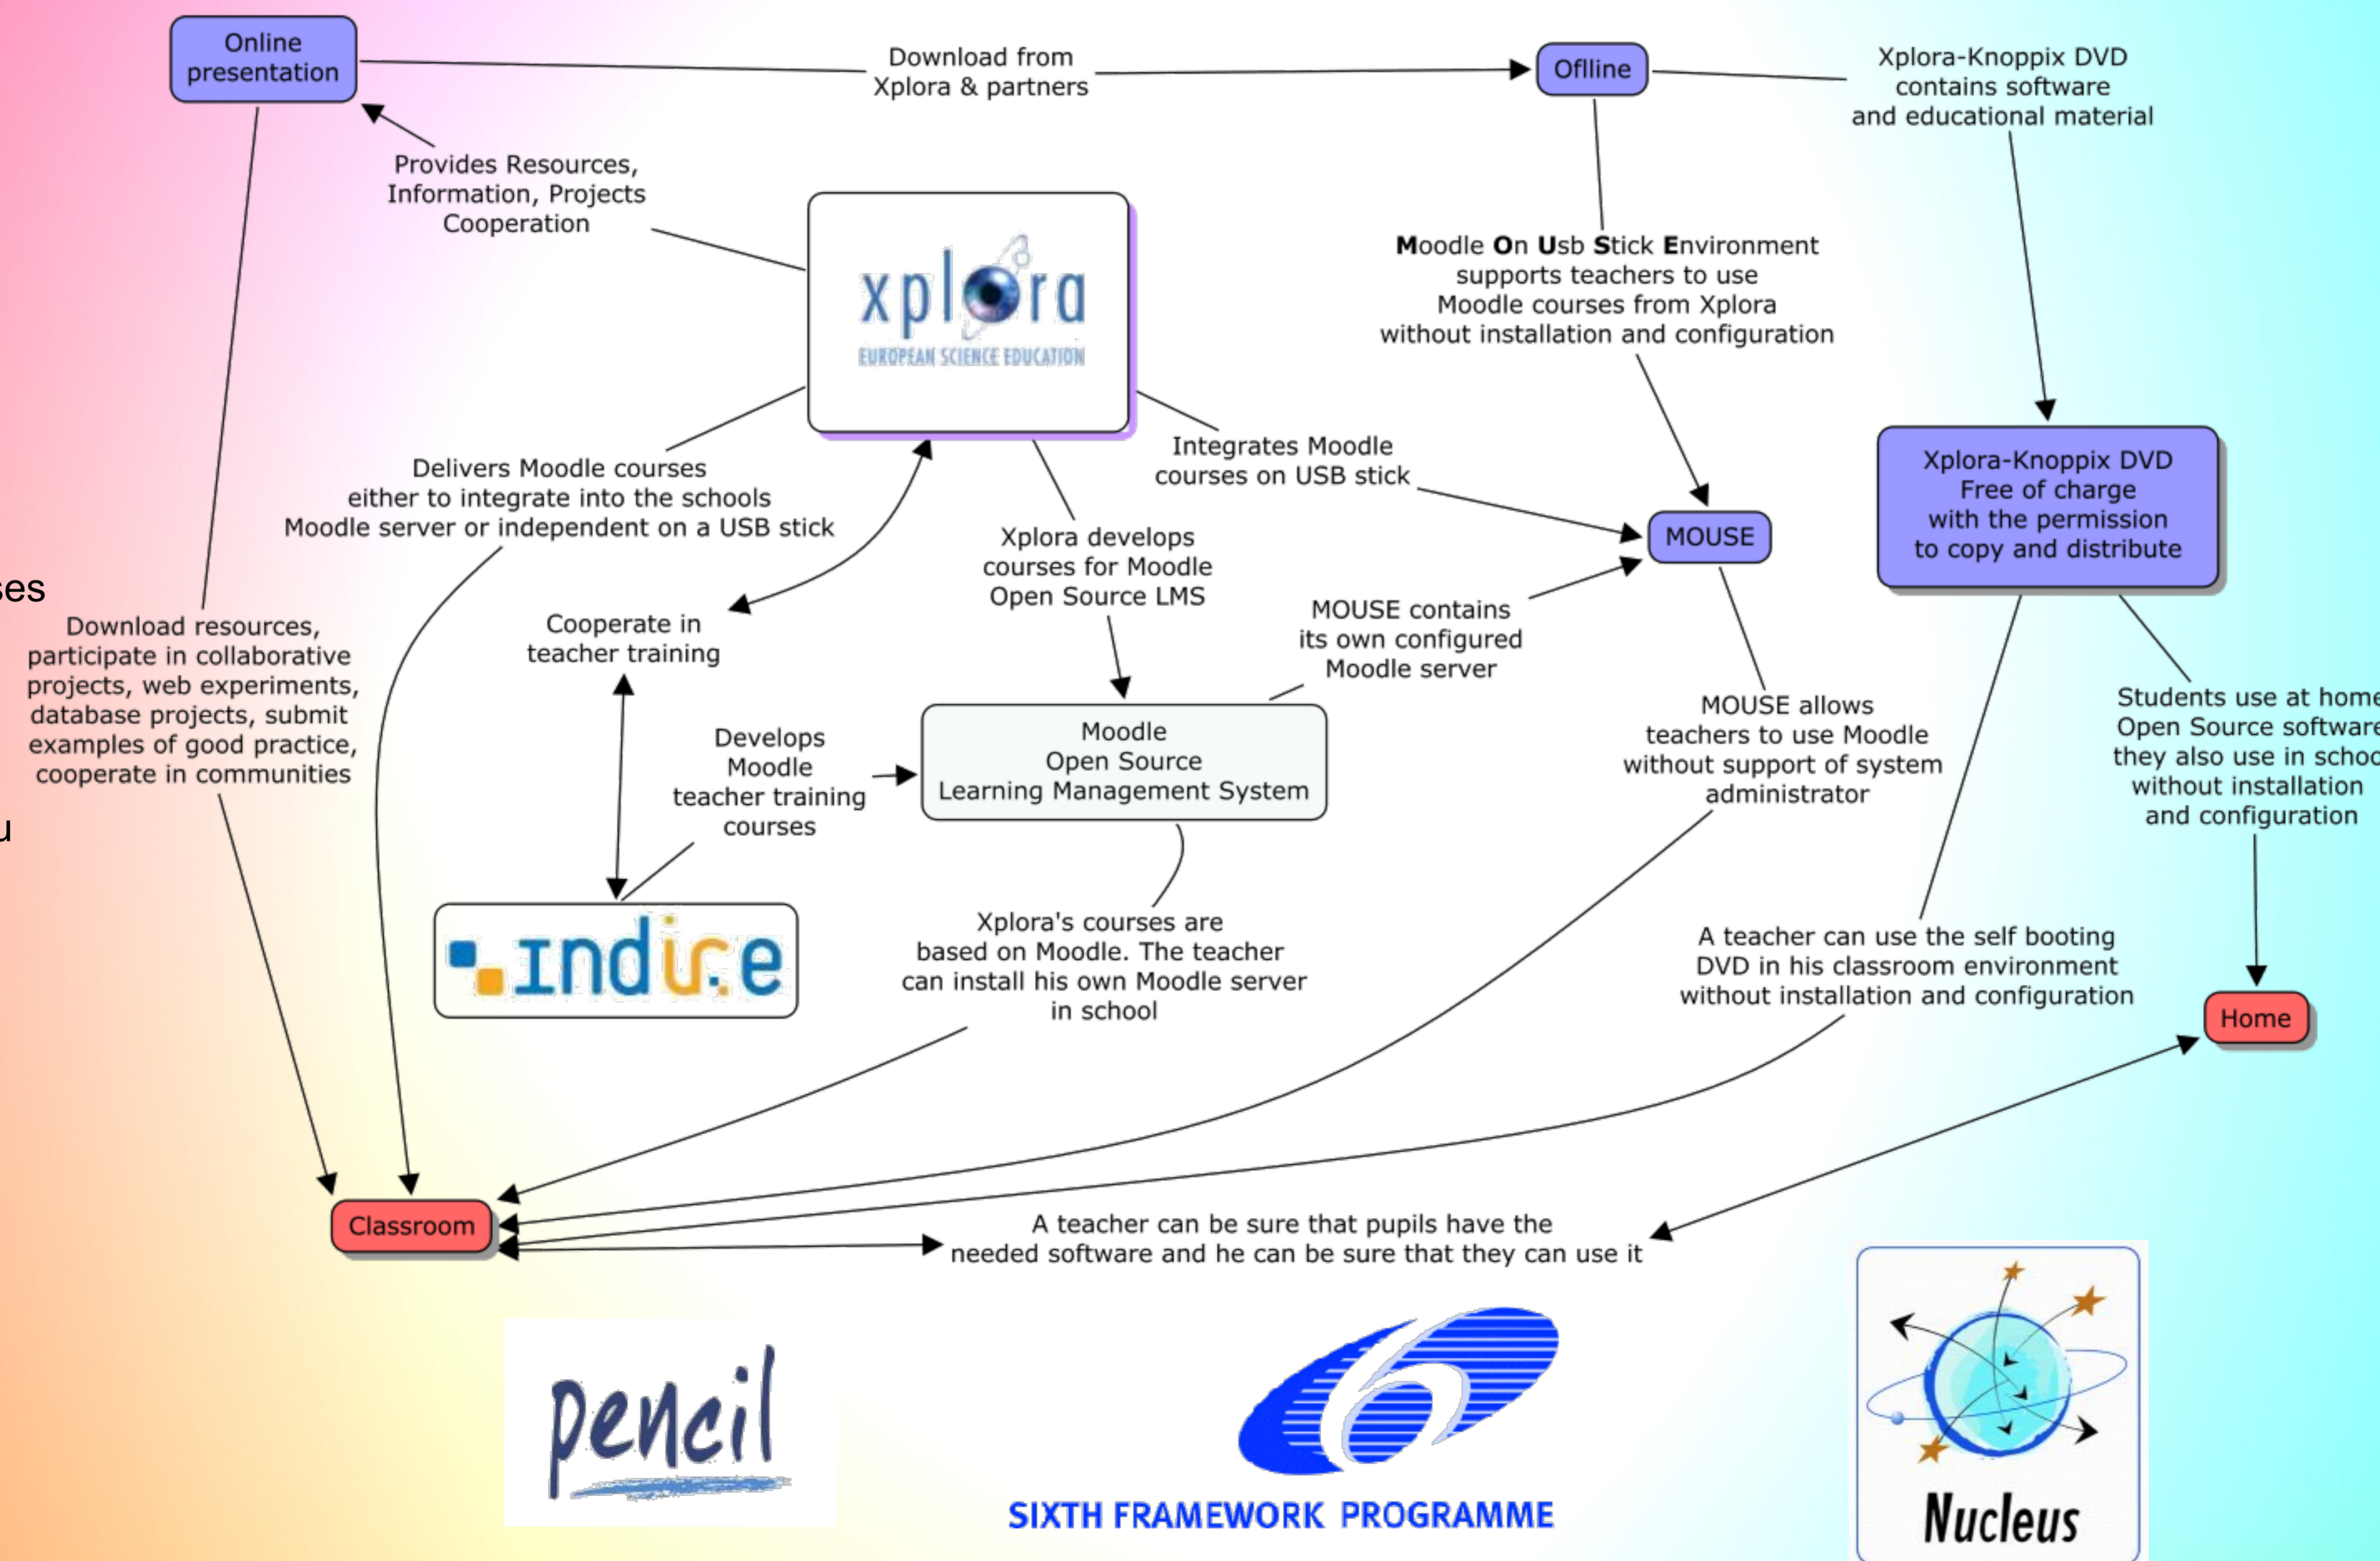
Online presentation

Download from Xplora & partners

Offline

Xplora-Knoppix DVD contains software and educational material

Provides Resources, Information, Projects Cooperation

xplora
EUROPEAN SCIENCE EDUCATION

Moodle On Usb Stick Environment supports teachers to use Moodle courses from Xplora without installation and configuration

Xplora-Knoppix DVD Free of charge with the permission to copy and distribute

Integrates Moodle courses on USB stick

MOUSE

Delivers Moodle courses either to integrate into the schools Moodle server or independent on a USB stick

Xplora develops courses for Moodle Open Source LMS

ses

Download resources, participate in collaborative projects, web experiments, database projects, submit examples of good practice, cooperate in communities

Cooperate in teacher training

MOUSE contains its own configured Moodle server

MOUSE allows teachers to use Moodle without support of system administrator

Students use at home Open Source software they also use in scho without installation and configuration

u

Develops Moodle teacher training courses

Moodle Open Source Learning Management System

indire

Xplora's courses are based on Moodle. The teacher can install his own Moodle server in school

A teacher can use the self booting DVD in his classroom environment without installation and configuration

Home

Classroom

A teacher can be sure that pupils have the needed software and he can be sure that they can use it

pencil

SIXTH FRAMEWORK PROGRAMME

Nucleus